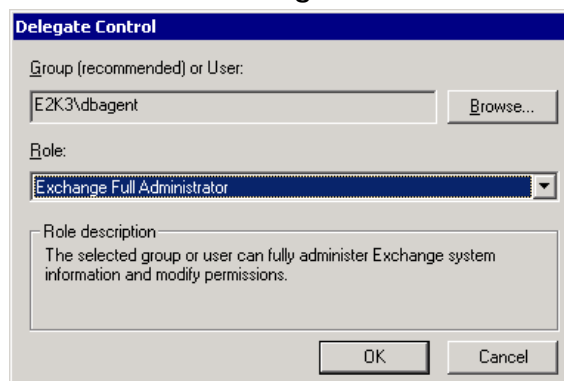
Delegate Control

Group (recommended) or User:

E2K3\dbagent

Browse...

Role:

Exchange Full Administrator

Role description

The selected group or user can fully administer Exchange system information and modify permissions.

OK

Cancel